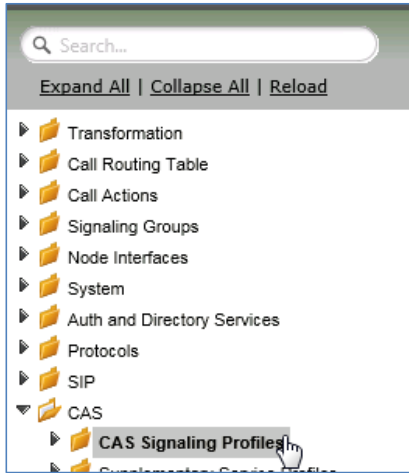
Search...

Expand All | Collapse All | Reload

Transformation
Call Routing Table
Call Actions
Signaling Groups
Node Interfaces
System
Auth and Directory Services
Protocols
SIP
CAS
CAS Signaling Profiles
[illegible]